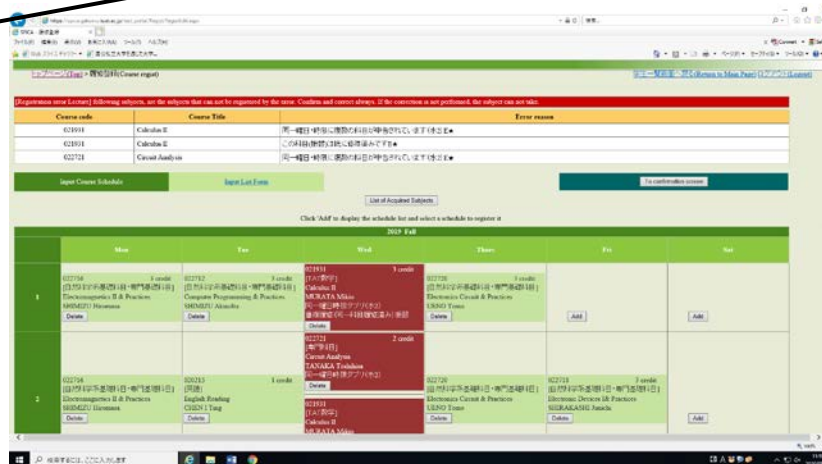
トップページ(Top) > 履修登録(Course regist)

[Registration error Lecture] following subjects, are the subjects that can not be registered by the error. Confirm and correct always. If the correction is not performed, the subject can not take.

| Course code | Course Title | Error reason |
|---|---|---|
| 021931 | Calculus II | 同一曜日・時限に複数の科目が申請されています(休講含む)★ |
| 021931 | Calculus II | この科目は単位修得済みです★ |
| 022721 | Circuit Analysis | 同一曜日・時限に複数の科目が申請されています(休講含む)★ |

Input Course Schedule

Input List Form

To confirmation screen

List of Acquired Subjects

Click 'Add' to display the schedule list and select a schedule to register it

2019 Fall

| | Mon | Tue | Wed | Thurs | Fri | Sat |
|---|---|---|---|---|---|---|
| 1 | 022716 3 credit Electromagnetics II & Practices SHIMIZU Hiromasa Delete | 022712 3 credit Computer Programming & Practices SHIMIZU Akinobu Delete | 021931 3 credit Calculus II MURATA Mikio Delete | 022720 3 credit Electronics Circuit & Practices UENO Tomo | Add | Add |
| | | | 022721 2 credit Circuit Analysis TANAKA Toshihisa Delete | | | |
| 2 | 022716 Electromagnetics II & Practices SHIMIZU Hiromasa Delete | 020213 1 credit English Reading CHEN I Tang Delete | 021931 Calculus II MURATA Mikio | 022720 Electronics Circuit & Practices UENO Tomo Delete | 022718 3 credit Electronic Devices II & Practices SHIRAKASHI Junichi Delete | Add |